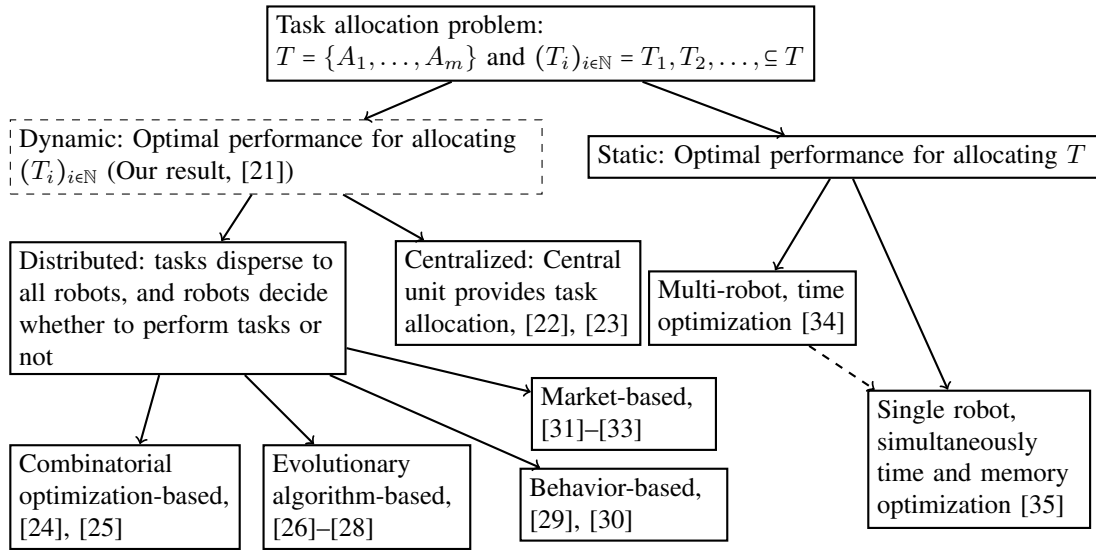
Task allocation problem:
$T = \{A_1, \ldots, A_m\}$ and $(T_i)_{i \in \mathbb{N}} = T_1, T_2, \ldots, \subseteq T$

Dynamic: Optimal performance for allocating $(T_i)_{i \in \mathbb{N}}$ (Our result, [21])

Static: Optimal performance for allocating $T$

Distributed: tasks disperse to all robots, and robots decide whether to perform tasks or not

Centralized: Central unit provides task allocation, [22], [23]

Multi-robot, time optimization [34]

Market-based, [31]–[33]

Single robot, simultaneously time and memory optimization [35]

Combinatorial optimization-based, [24], [25]

Evolutionary algorithm-based, [26]–[28]

Behavior-based, [29], [30]